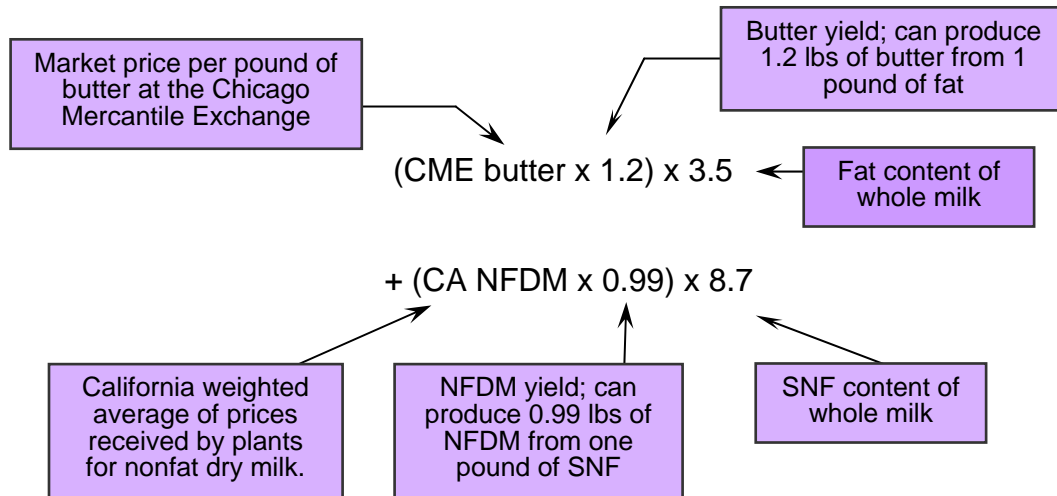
Market price per pound of butter at the Chicago Mercantile Exchange

Butter yield; can produce 1.2 lbs of butter from 1 pound of fat

(CME butter x 1.2) x 3.5

Fat content of whole milk

+ (CA NFDM x 0.99) x 8.7

California weighted average of prices received by plants for nonfat dry milk.

NFDM yield; can produce 0.99 lbs of NFDM from one pound of SNF

SNF content of whole milk